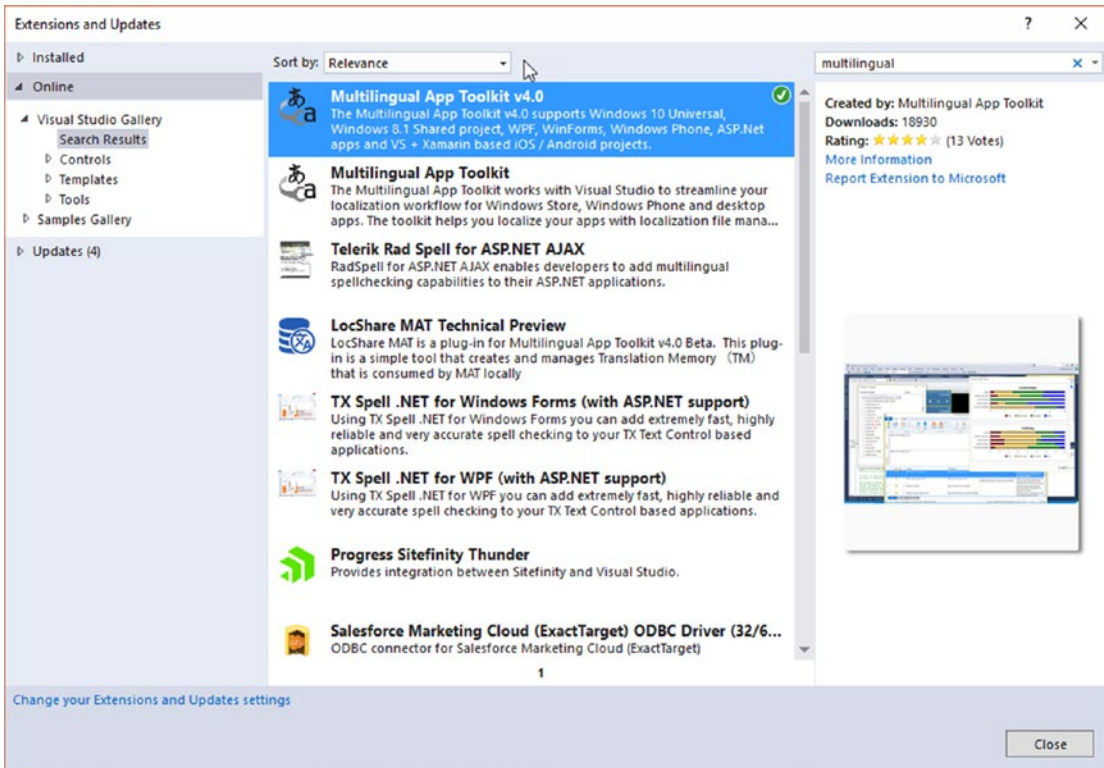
Extensions and Updates

?

Installed
Online
Visual Studio Gallery
Search Results
Controls
Templates
Tools
Samples Gallery
Updates (4)

Sort by: Relevance

Multilingual App Toolkit v4.0
The Multilingual App Toolkit v4.0 supports Windows 10 Universal, Windows 8.1 Shared project, WPF, WinForms, Windows Phone, ASP.Net apps and VS + Xamarin based iOS / Android projects.

Multilingual App Toolkit
The Multilingual App Toolkit works with Visual Studio to streamline your localization workflow for Windows Store, Windows Phone and desktop apps. The toolkit helps you localize your apps with localization file mana...

Telerik Rad Spell for ASP.NET AJAX
RadSpell for ASP.NET AJAX enables developers to add multilingual spellchecking capabilities to their ASP.NET applications.

LocShare MAT Technical Preview
LocShare MAT is a plug-in for Multilingual App Toolkit v4.0 Beta. This plug-in is a simple tool that creates and manages Translation Memory (TM) that is consumed by MAT locally

TX Spell .NET for Windows Forms (with ASP.NET support)
Using TX Spell .NET for Windows Forms you can add extremely fast, highly reliable and very accurate spell checking to your TX Text Control based applications.

TX Spell .NET for WPF (with ASP.NET support)
Using TX Spell .NET for WPF you can add extremely fast, highly reliable and very accurate spell checking to your TX Text Control based applications.

Progress Sitefinity Thunder
Provides integration between Sitefinity and Visual Studio.

Salesforce Marketing Cloud (ExactTarget) ODBC Driver (32/6...
ODBC connector for Salesforce Marketing Cloud (ExactTarget)

1

multilingual

Created by: Multilingual App Toolkit
Downloads: 18930
Rating: (13 Votes)
More Information
Report Extension to Microsoft

Change your Extensions and Updates settings

Close